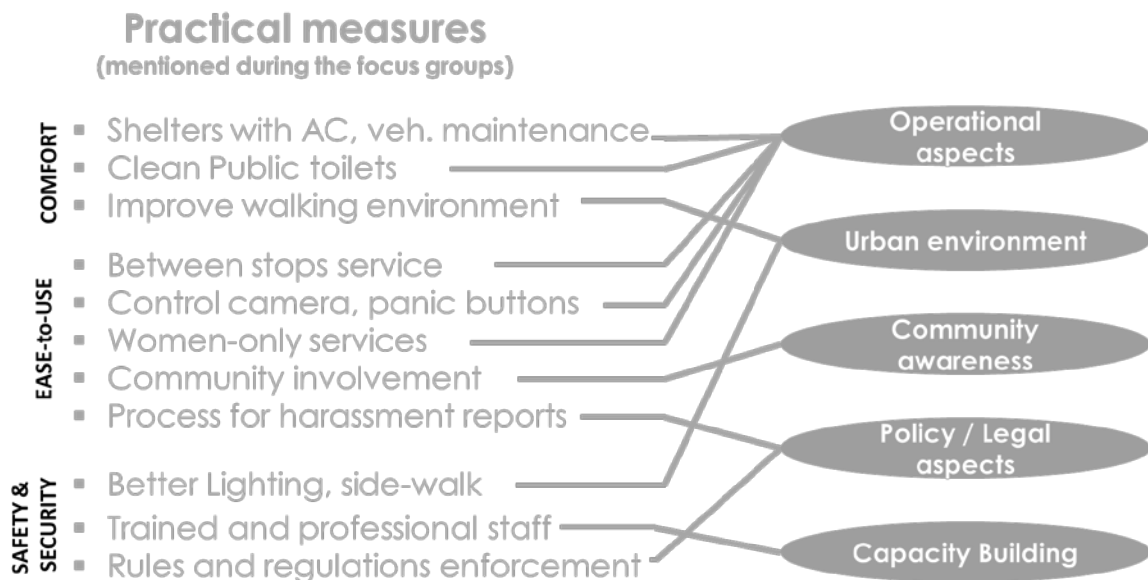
Practical measures
(mentioned during the focus groups)

COMFORT
- Shelters with AC, veh. maintenance
- Clean Public toilets
- Improve walking environment

EASE-to-USE
- Between stops service
- Control camera, panic buttons
- Women-only services
- Community involvement
- Process for harassment reports

SAFETY & SECURITY
- Better Lighting, side-walk
- Trained and professional staff
- Rules and regulations enforcement

Operational aspects

Urban environment

Community awareness

Policy / Legal aspects

Capacity Building